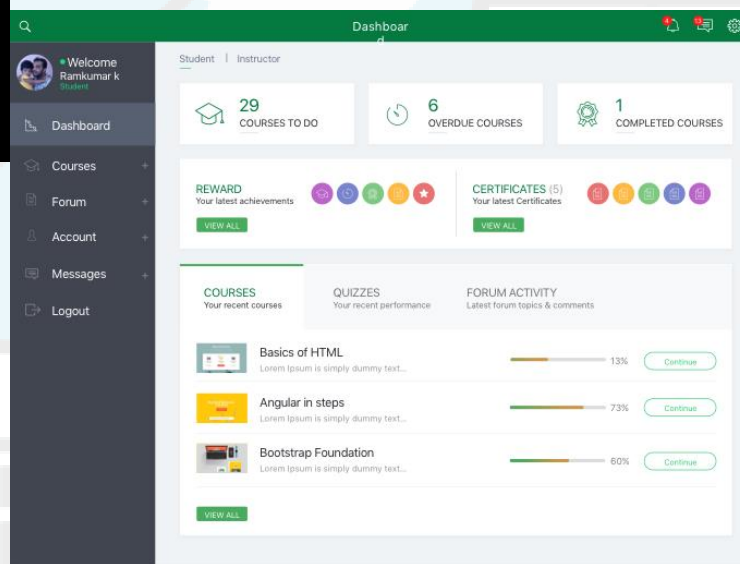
Dashboard

Welcome
Ramkumar k
Student

Dashboard
Courses +
Forum +
Account +
Messages +
Logout

Student | Instructor

29
COURSES TO DO

6
OVERDUE COURSES

1
COMPLETED COURSES

REWARD
Your latest achievements
VIEW ALL

CERTIFICATES (5)
Your latest Certificates
VIEW ALL

COURSES
Your recent courses

QUIZZES
Your recent performance

FORUM ACTIVITY
Latest forum topics & comments

Basics of HTML
Lorem Ipsum is simply dummy text...
13%
Continue

Angular in steps
Lorem Ipsum is simply dummy text...
73%
Continue

Bootstrap Foundation
Lorem Ipsum is simply dummy text...
60%
Continue

VIEW ALL